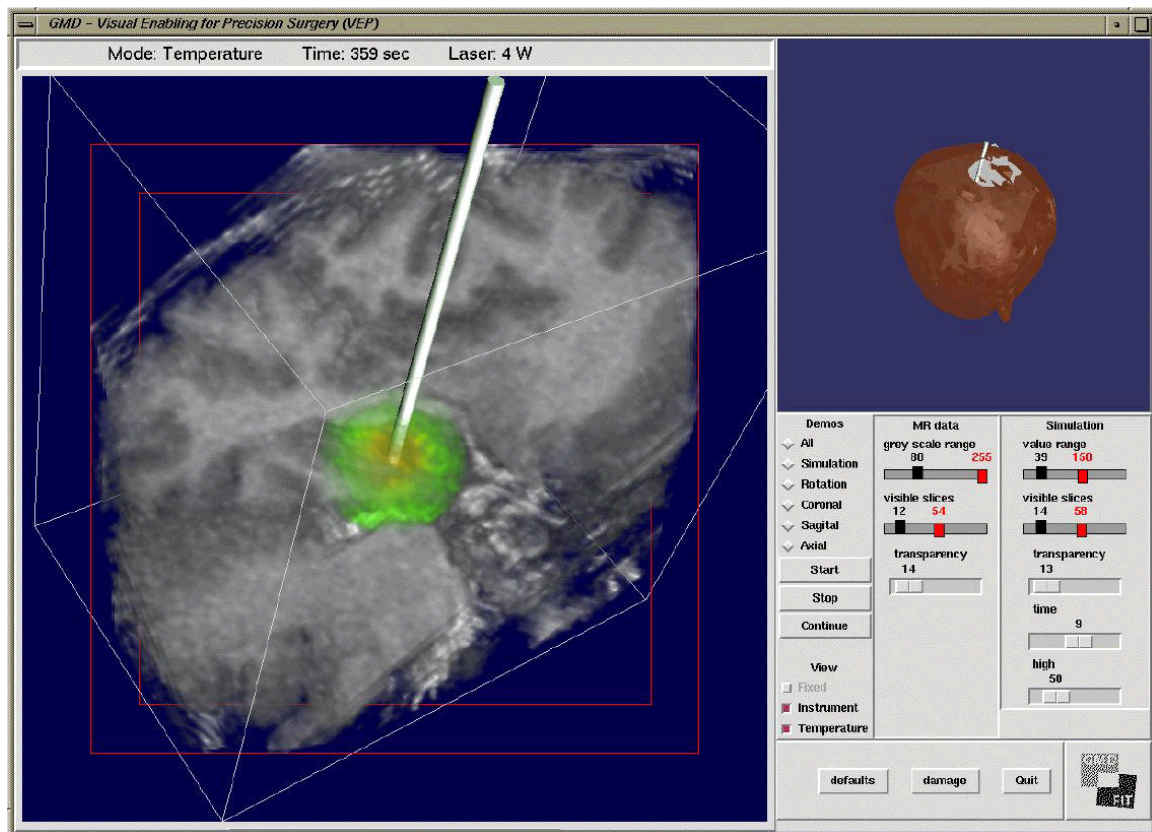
GMD - Visual Enabling for Precision Surgery (VEP)

Mode: Temperature Time: 359 sec Laser: 4 W

Demos
All
Simulation
Rotation
Coronal
Sagital
Axial
Start
Stop
Continue

View
Fixed
Instrument
Temperature

MR data
grey scale range
80 255
visible slices
12 54
transparency
14

Simulation
value range
39 150
visible slices
14 58
transparency
13
time
9
high
50

defaults damage Quit

GMD FIT